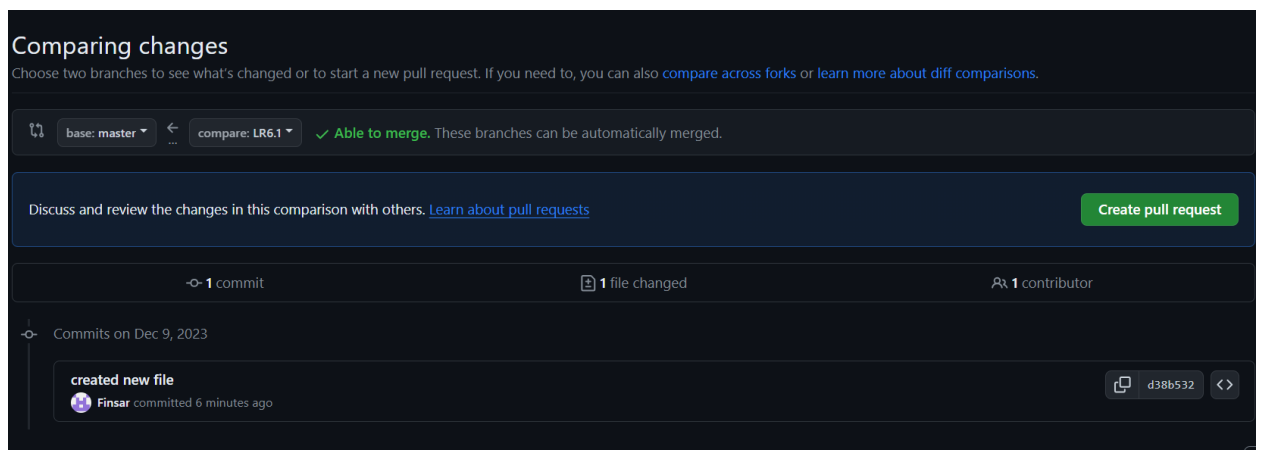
Comparing changes
Choose two branches to see what's changed or to start a new pull request. If you need to, you can also compare across forks or learn more about diff comparisons.

base: master ▾ ← compare: LR6.1 ▾ ✓ Able to merge. These branches can be automatically merged.

Discuss and review the changes in this comparison with others. Learn about pull requests

Create pull request

1 commit

1 file changed

1 contributor

Commits on Dec 9, 2023

created new file
Finsar committed 6 minutes ago

d38b532